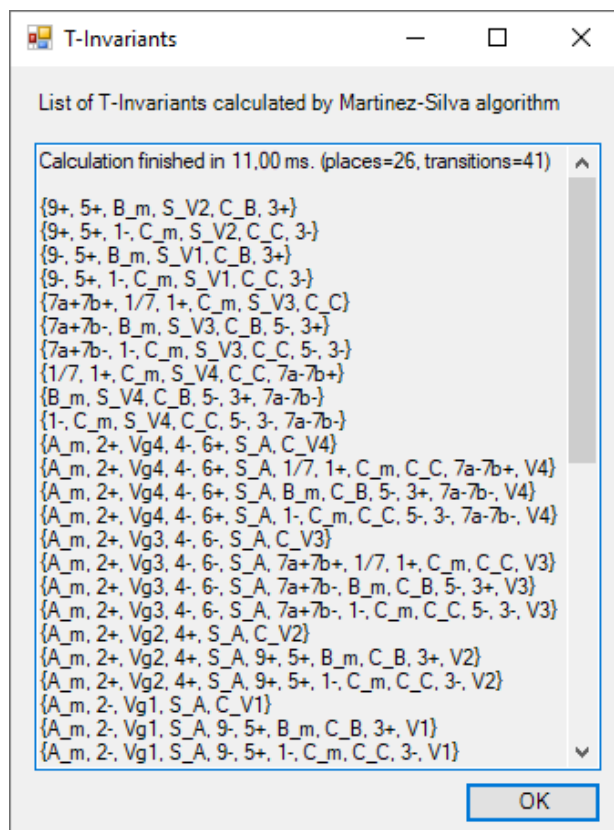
T-Invariants

List of T-Invariants calculated by Martinez-Silva algorithm

Calculation finished in 11,00 ms. (places=26, transitions=41)

{9+, 5+, B_m, S_V2, C_B, 3+}
{9+, 5+, 1-, C_m, S_V2, C_C, 3-}
{9-, 5+, B_m, S_V1, C_B, 3+}
{9-, 5+, 1-, C_m, S_V1, C_C, 3-}
{7a+7b+, 1/7, 1+, C_m, S_V3, C_C}
{7a+7b-, B_m, S_V3, C_B, 5-, 3+}
{7a+7b-, 1-, C_m, S_V3, C_C, 5-, 3-}
{1/7, 1+, C_m, S_V4, C_C, 7a-7b+}
{B_m, S_V4, C_B, 5-, 3+, 7a-7b-}
{1-, C_m, S_V4, C_C, 5-, 3-, 7a-7b-}
{A_m, 2+, Vg4, 4-, 6+, S_A, C_V4}
{A_m, 2+, Vg4, 4-, 6+, S_A, 1/7, 1+, C_m, C_C, 7a-7b+, V4}
{A_m, 2+, Vg4, 4-, 6+, S_A, B_m, C_B, 5-, 3+, 7a-7b-, V4}
{A_m, 2+, Vg4, 4-, 6+, S_A, 1-, C_m, C_C, 5-, 3-, 7a-7b-, V4}
{A_m, 2+, Vg3, 4-, 6-, S_A, C_V3}
{A_m, 2+, Vg3, 4-, 6-, S_A, 7a+7b+, 1/7, 1+, C_m, C_C, V3}
{A_m, 2+, Vg3, 4-, 6-, S_A, 7a+7b-, B_m, C_B, 5-, 3+, V3}
{A_m, 2+, Vg3, 4-, 6-, S_A, 7a+7b-, 1-, C_m, C_C, 5-, 3-, V3}
{A_m, 2+, Vg2, 4+, S_A, C_V2}
{A_m, 2+, Vg2, 4+, S_A, 9+, 5+, B_m, C_B, 3+, V2}
{A_m, 2+, Vg2, 4+, S_A, 9+, 5+, 1-, C_m, C_C, 3-, V2}
{A_m, 2-, Vg1, S_A, C_V1}
{A_m, 2-, Vg1, S_A, 9-, 5+, B_m, C_B, 3+, V1}
{A_m, 2-, Vg1, S_A, 9-, 5+, 1-, C_m, C_C, 3-, V1}

OK